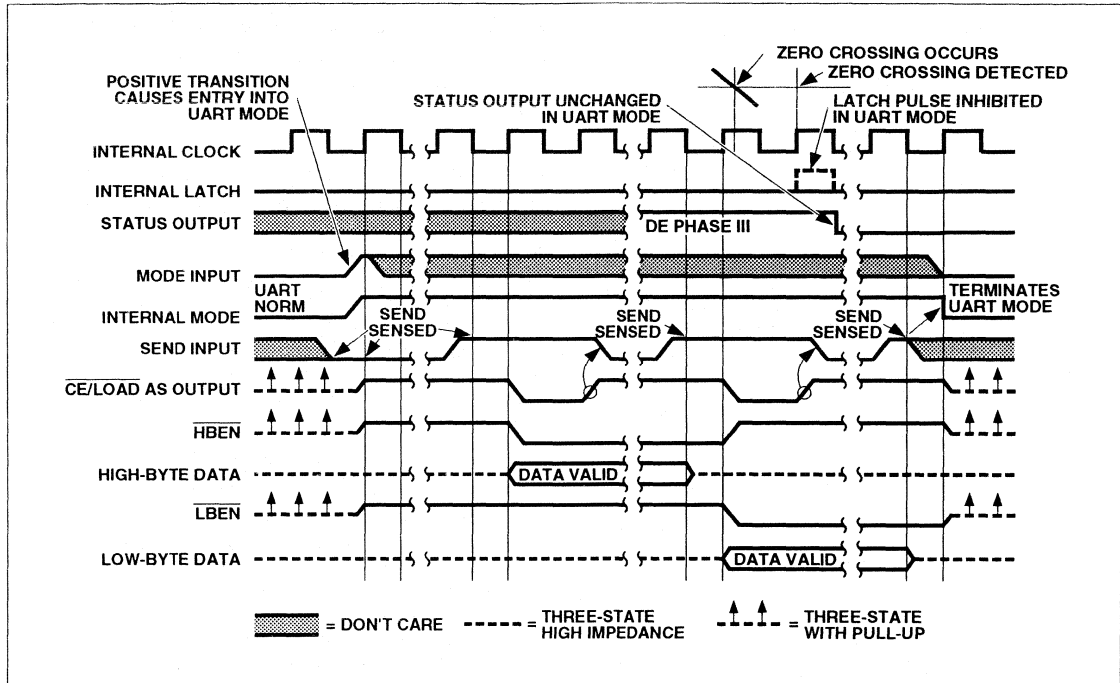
ZERO CROSSING OCCURS
ZERO CROSSING DETECTED

POSITIVE TRANSITION CAUSES ENTRY INTO UART MODE

STATUS OUTPUT UNCHANGED IN UART MODE

LATCH PULSE INHIBITED IN UART MODE

INTERNAL CLOCK
INTERNAL LATCH
STATUS OUTPUT
DE PHASE III
MODE INPUT
UART
NORM
INTERNAL MODE
TERMINATES UART MODE
SEND INPUT
SEND SENSED
SEND SENSED
SEND SENSED
$\overline{CE/LOAD}$ AS OUTPUT
$\overline{HBEN}$
HIGH-BYTE DATA
DATA VALID
$\overline{LBEN}$
LOW-BYTE DATA
DATA VALID

= DON'T CARE
= THREE-STATE HIGH IMPEDANCE
= THREE-STATE WITH PULL-UP